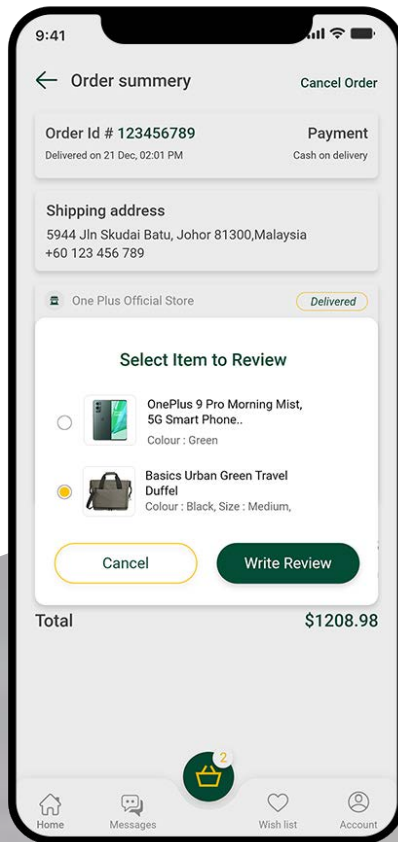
9:41

Order summery

Cancel Order

Order Id # 123456789
Delivered on 21 Dec, 02:01 PM

Payment
Cash on delivery

Shipping address
5944 Jln Skudai Batu, Johor 81300,Malaysia
+60 123 456 789

One Plus Official Store

Delivered

Select Item to Review

OnePlus 9 Pro Morning Mist, 5G Smart Phone..
Colour : Green

Basics Urban Green Travel Duffel
Colour : Black, Size : Medium,

Cancel

Write Review

Total

$1208.98

2

Home

Messages

Wish list

Account